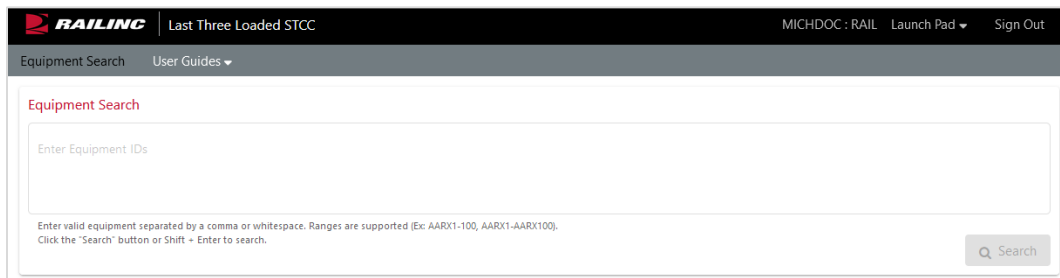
RAILINC Last Three Loaded STCC MICHDOC : RAIL Launch Pad Sign Out

Equipment Search User Guides

Equipment Search

Enter Equipment IDs

Enter valid equipment separated by a comma or whitespace. Ranges are supported (Ex: AARX1-100, AARX1-AARX100).
Click the "Search" button or Shift + Enter to search.

Search